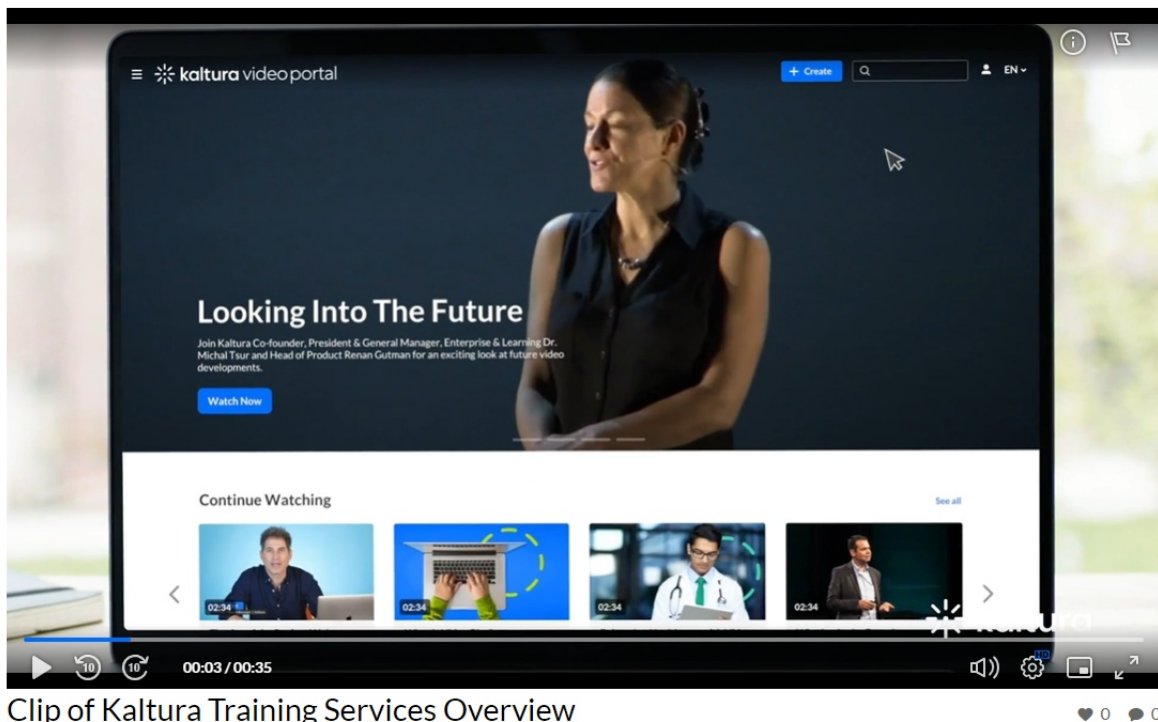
kaltura videoportal

+ Create

EN

Looking Into The Future

Join Kaltura Co-founder, President & General Manager, Enterprise & Learning Dr. Michal Tsur and Head of Product Renan Gutman for an exciting look at future video developments.

Watch Now

Continue Watching

See all

02:34

02:34

02:34

02:34

kaltura

10

10

00:03 / 00:35

HD

Clip of Kaltura Training Services Overview

0 0